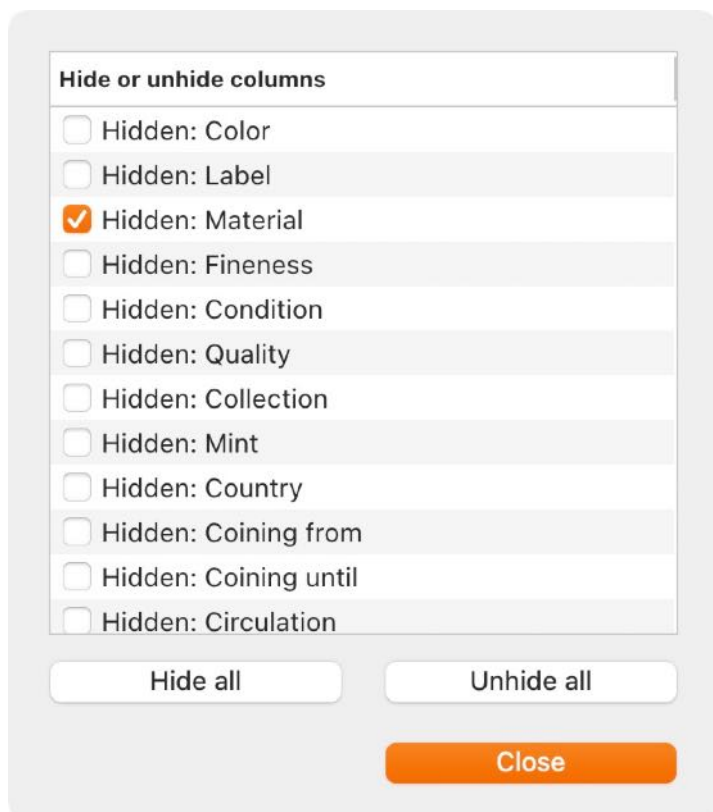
Hide or unhide columns

Hidden: Color
Hidden: Label
Hidden: Material
Hidden: Fineness
Hidden: Condition
Hidden: Quality
Hidden: Collection
Hidden: Mint
Hidden: Country
Hidden: Coining from
Hidden: Coining until
Hidden: Circulation

Hide all
Unhide all
Close